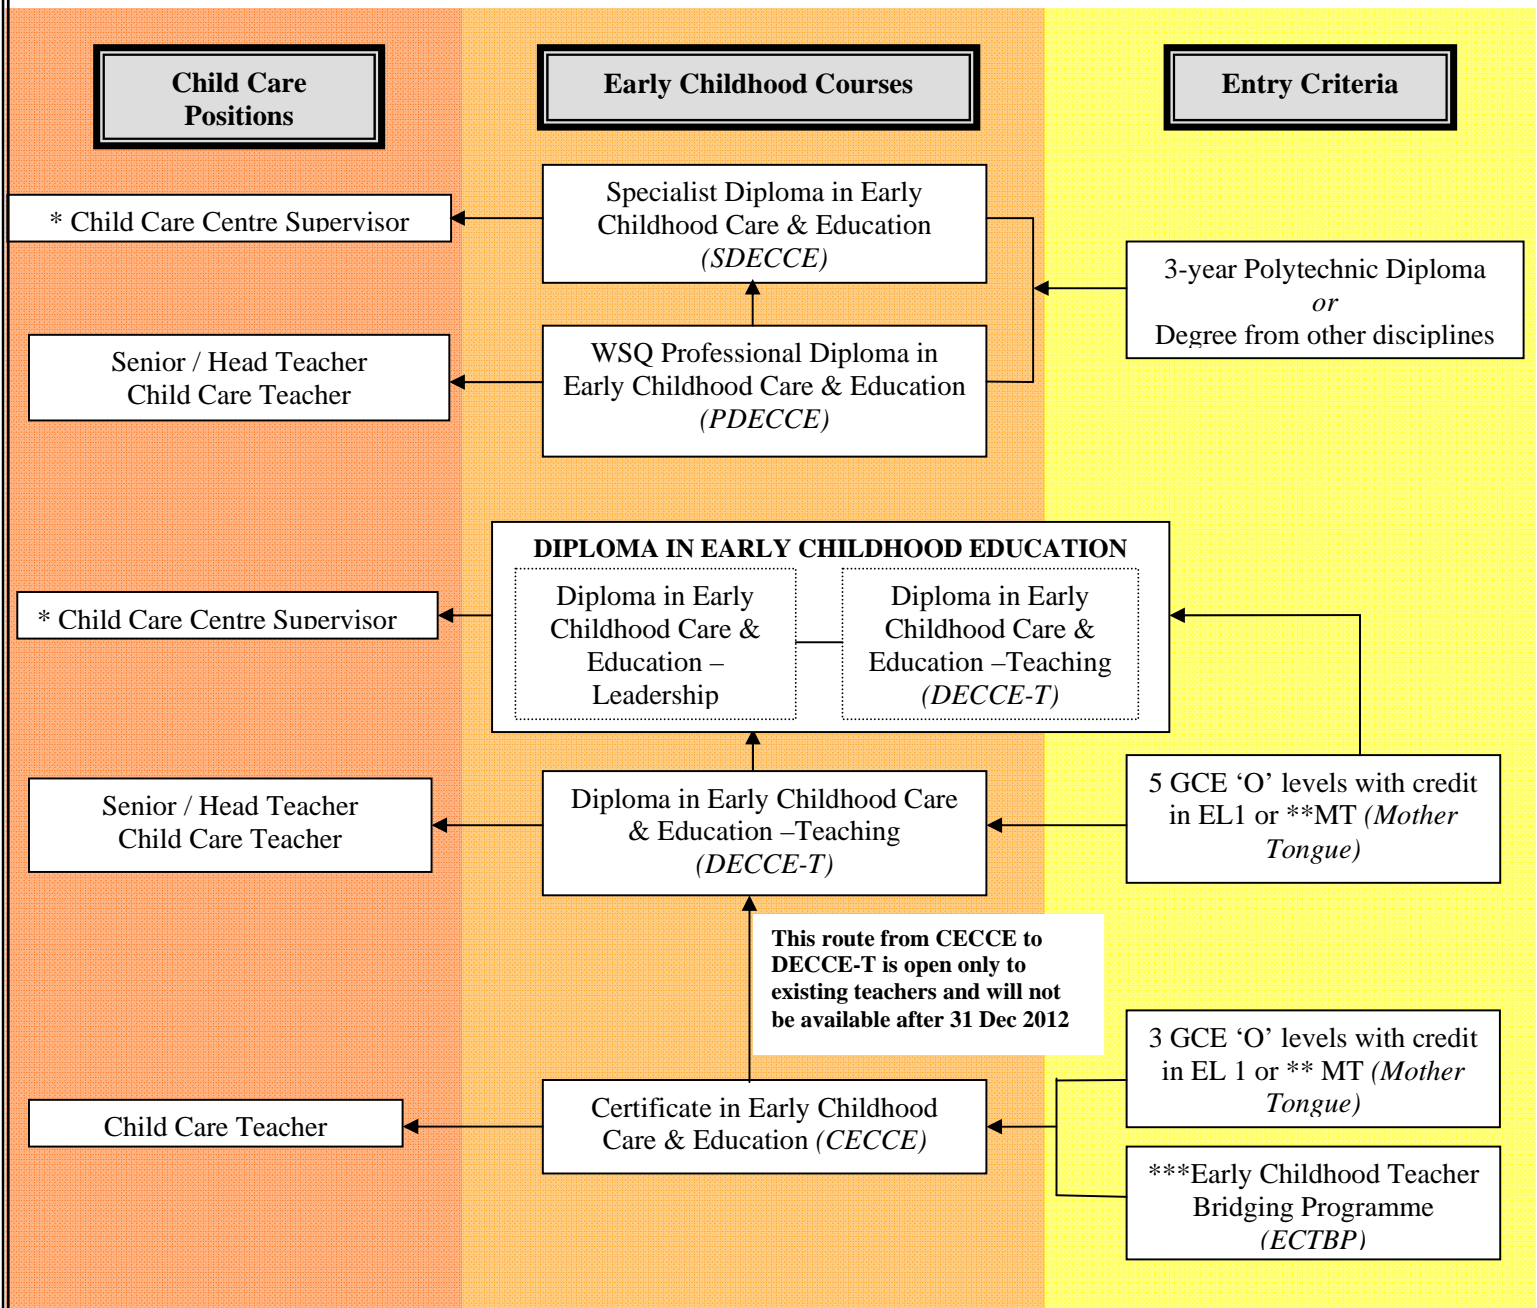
Child Care Positions

Early Childhood Courses

Entry Criteria

* Child Care Centre Supervisor

Specialist Diploma in Early Childhood Care & Education *(SDECCE)*

3-year Polytechnic Diploma *or* Degree from other disciplines

Senior / Head Teacher Child Care Teacher

WSQ Professional Diploma in Early Childhood Care & Education *(PDECCE)*

DIPLOMA IN EARLY CHILDHOOD EDUCATION

* Child Care Centre Supervisor

Diploma in Early Childhood Care & Education – Leadership

Diploma in Early Childhood Care & Education –Teaching *(DECCE-T)*

Senior / Head Teacher Child Care Teacher

Diploma in Early Childhood Care & Education –Teaching *(DECCE-T)*

5 GCE 'O' levels with credit in EL1 or **MT *(Mother Tongue)*

This route from CECCE to DECCE-T is open only to existing teachers and will not be available after 31 Dec 2012

3 GCE 'O' levels with credit in EL 1 or ** MT *(Mother Tongue)*

Child Care Teacher

Certificate in Early Childhood Care & Education *(CECCE)*

***Early Childhood Teacher Bridging Programme *(ECTBP)*